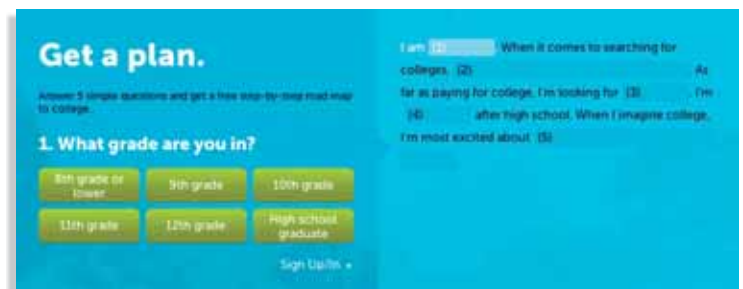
Get a plan.

Answer 5 simple questions and get a free step-by-step road map to college.

1. What grade are you in?

8th grade or lower

9th grade

10th grade

11th grade

12th grade

High school graduate

Sign Up/In ▸

I am (1) . When it comes to searching for colleges, (2) . As far as paying for college, I'm looking for (3) . I'm (4) after high school. When I imagine college, I'm most excited about (5) .